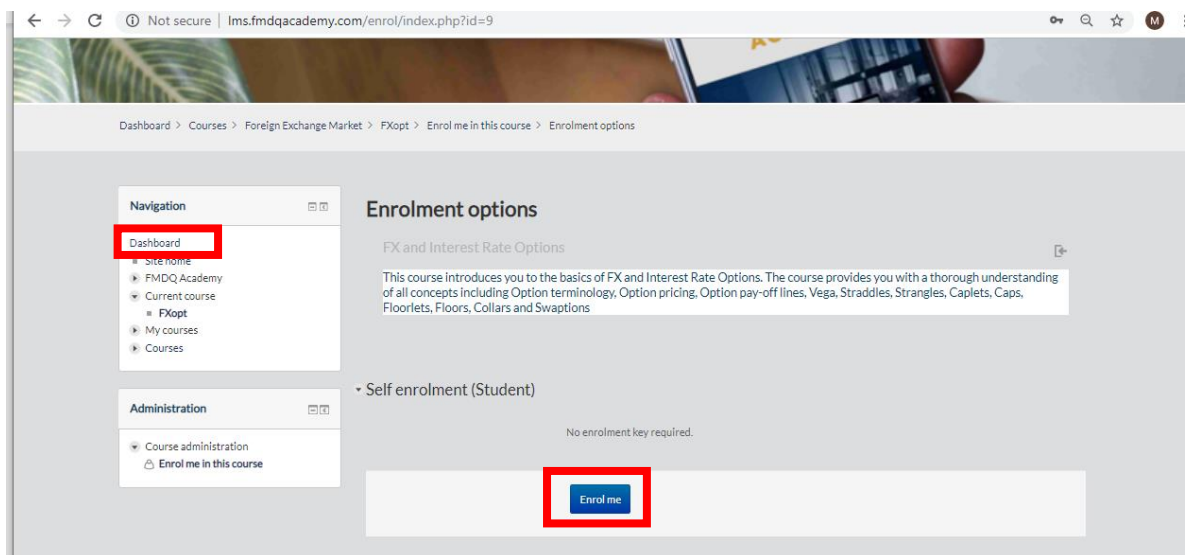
Not secure | lms.fmdqacademy.com/enrol/index.php?id=9

M

Dashboard > Courses > Foreign Exchange Market > FXopt > Enrol me in this course > Enrolment options

Navigation

Dashboard
Site home
FMDQ Academy
Current course
FXopt
My courses
Courses

Administration

Course administration
Enrol me in this course

Enrolment options

FX and Interest Rate Options

This course introduces you to the basics of FX and Interest Rate Options. The course provides you with a thorough understanding of all concepts including Option terminology, Option pricing, Option pay-off lines, Vega, Straddles, Strangles, Caplets, Caps, Floorlets, Floors, Collars and Swaptions

Self enrolment (Student)

No enrolment key required.

Enrol me